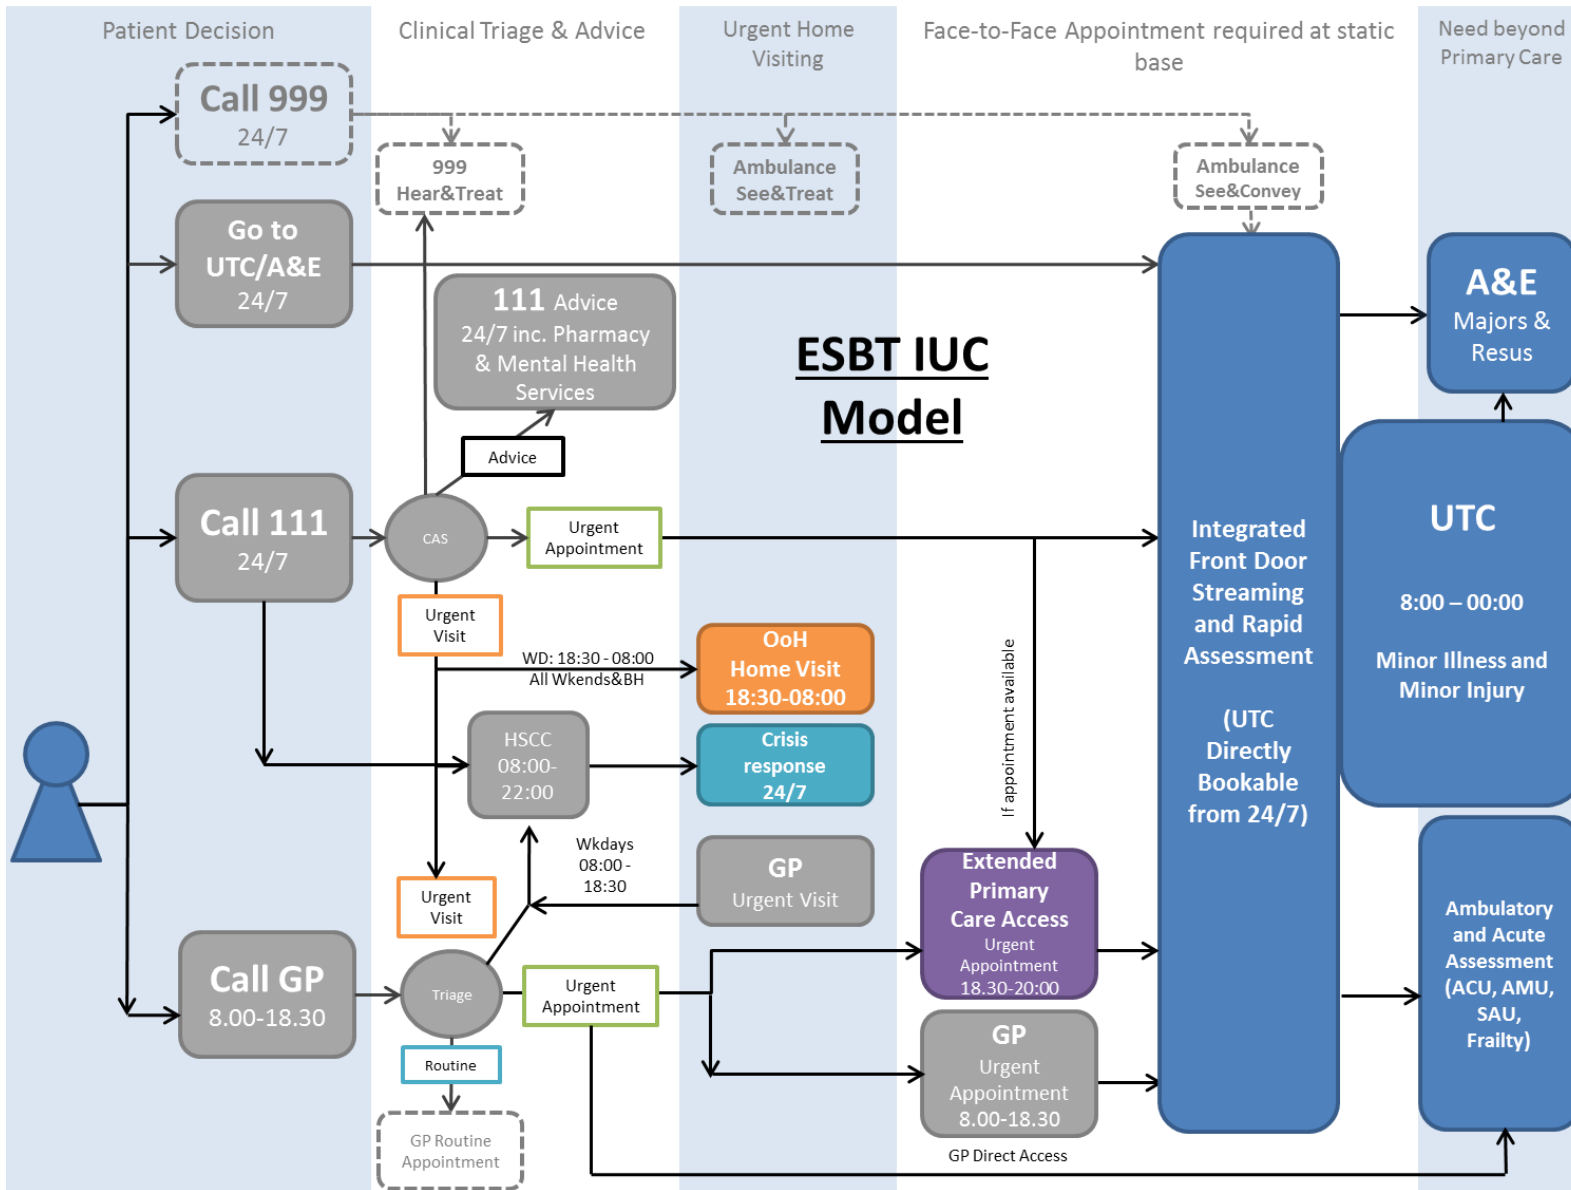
Patient Decision

Clinical Triage & Advice

Urgent Home Visiting

Face-to-Face Appointment required at static base

Need beyond Primary Care

Call 999
24/7

999
Hear&Treat

Ambulance
See&Treat

Ambulance
See&Convey

Go to UTC/A&E
24/7

111 Advice
24/7 inc. Pharmacy & Mental Health Services

ESBT IUC Model

A&E
Majors & Resus

Advice

Call 111
24/7

CAS

Urgent Appointment

Integrated Front Door Streaming and Rapid Assessment

(UTC Directly Bookable from 24/7)

UTC

8:00 – 00:00

Minor Illness and Minor Injury

Urgent Visit

WD: 18:30 - 08:00
All Wkends&BH

OoH
Home Visit
18:30-08:00

If appointment available

HSCC
08:00-
22:00

Crisis response
24/7

Wkdays
08:00 -
18:30

GP
Urgent Visit

Urgent Visit

Extended Primary Care Access
Urgent Appointment
18.30-20:00

Ambulatory and Acute Assessment (ACU, AMU, SAU, Frailty)

Call GP
8.00-18.30

Triage

Urgent Appointment

Routine

GP
Urgent Appointment
8.00-18.30

GP Routine Appointment

GP Direct Access